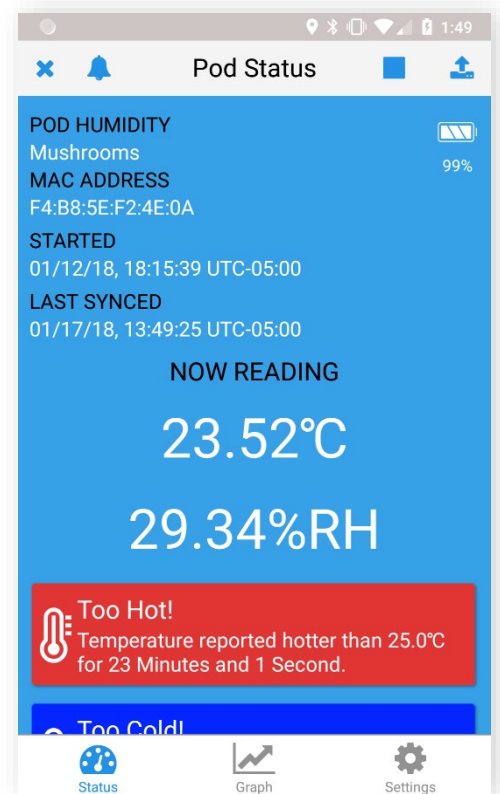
1:49

Pod Status

POD HUMIDITY
Mushrooms
MAC ADDRESS
F4:B8:5E:F2:4E:0A

99%

STARTED
01/12/18, 18:15:39 UTC-05:00

LAST SYNCED
01/17/18, 13:49:25 UTC-05:00

NOW READING

23.52℃

29.34%RH

Too Hot!
Temperature reported hotter than 25.0℃ for 23 Minutes and 1 Second.

Too Cold!

Status
Graph
Settings